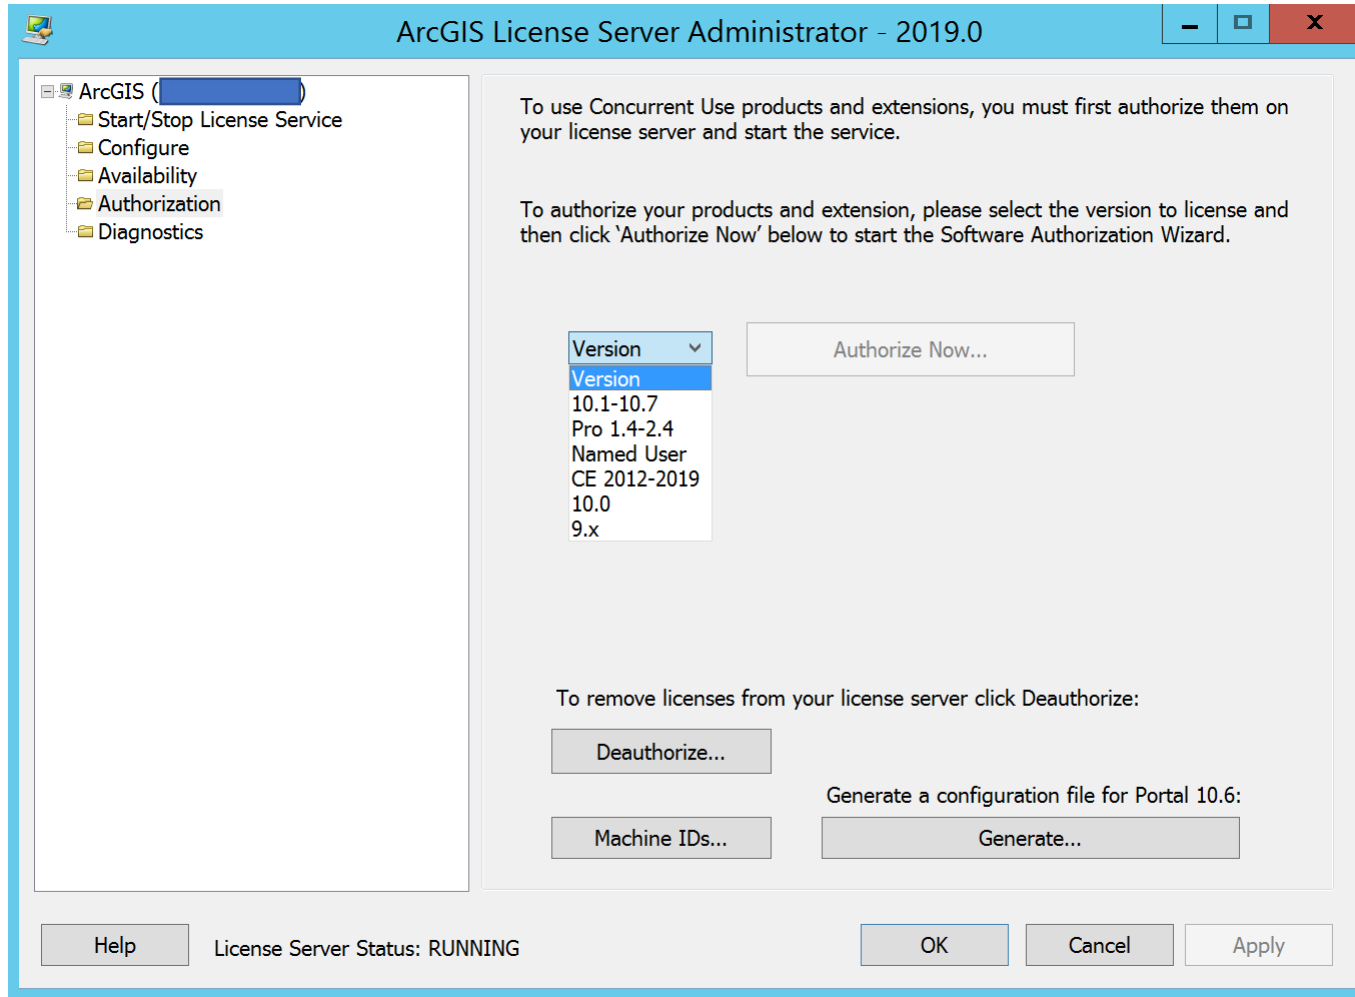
ArcGIS License Server Administrator - 2019.0

ArcGIS ( )
Start/Stop License Service
Configure
Availability
Authorization
Diagnostics

To use Concurrent Use products and extensions, you must first authorize them on your license server and start the service.

To authorize your products and extension, please select the version to license and then click 'Authorize Now' below to start the Software Authorization Wizard.

Version
Version
10.1-10.7
Pro 1.4-2.4
Named User
CE 2012-2019
10.0
9.x

Authorize Now...

To remove licenses from your license server click Deauthorize:

Deauthorize...

Generate a configuration file for Portal 10.6:

Machine IDs...

Generate...

Help

License Server Status: RUNNING

OK

Cancel

Apply